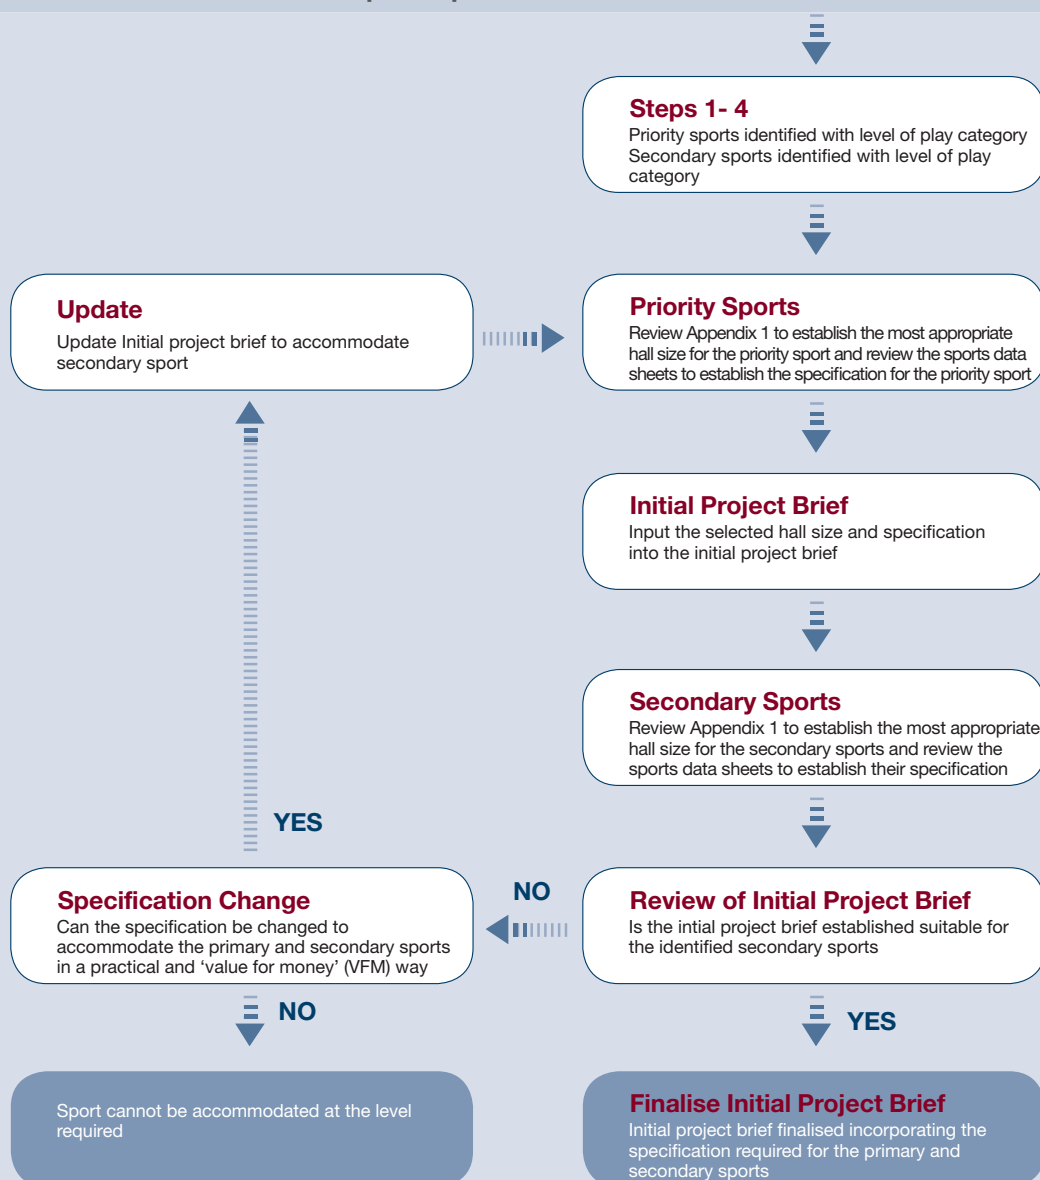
Steps 1- 4
Priority sports identified with level of play category
Secondary sports identified with level of play category

Update
Update Initial project brief to accommodate secondary sport

Priority Sports
Review Appendix 1 to establish the most appropriate hall size for the priority sport and review the sports data sheets to establish the specification for the priority sport

Initial Project Brief
Input the selected hall size and specification into the initial project brief

Secondary Sports
Review Appendix 1 to establish the most appropriate hall size for the secondary sports and review the sports data sheets to establish their specification

YES

Specification Change
Can the specification be changed to accommodate the primary and secondary sports in a practical and 'value for money' (VFM) way

NO

Review of Initial Project Brief
Is the intial project brief established suitable for the identified secondary sports

NO

YES

Sport cannot be accommodated at the level required

Finalise Initial Project Brief
Initial project brief finalised incorporating the specification required for the primary and secondary sports